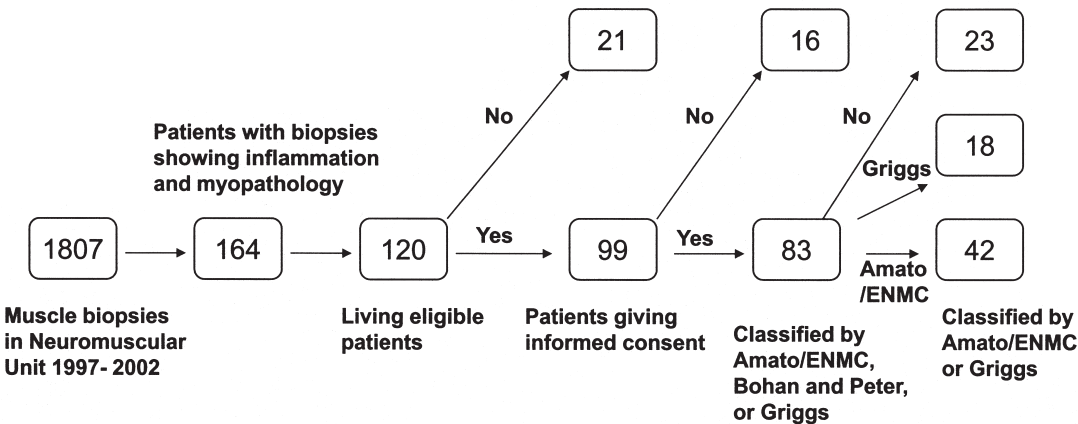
Patients with biopsies showing inflammation and myopathology

1807

164

120

Yes

99

Yes

83

No

21

No

16

No

23

Griggs

18

Amato /ENMC

42

Muscle biopsies in Neuromuscular Unit 1997- 2002

Living eligible patients

Patients giving informed consent

Classified by Amato/ENMC, Bohan and Peter, or Griggs

Classified by Amato/ENMC or Griggs